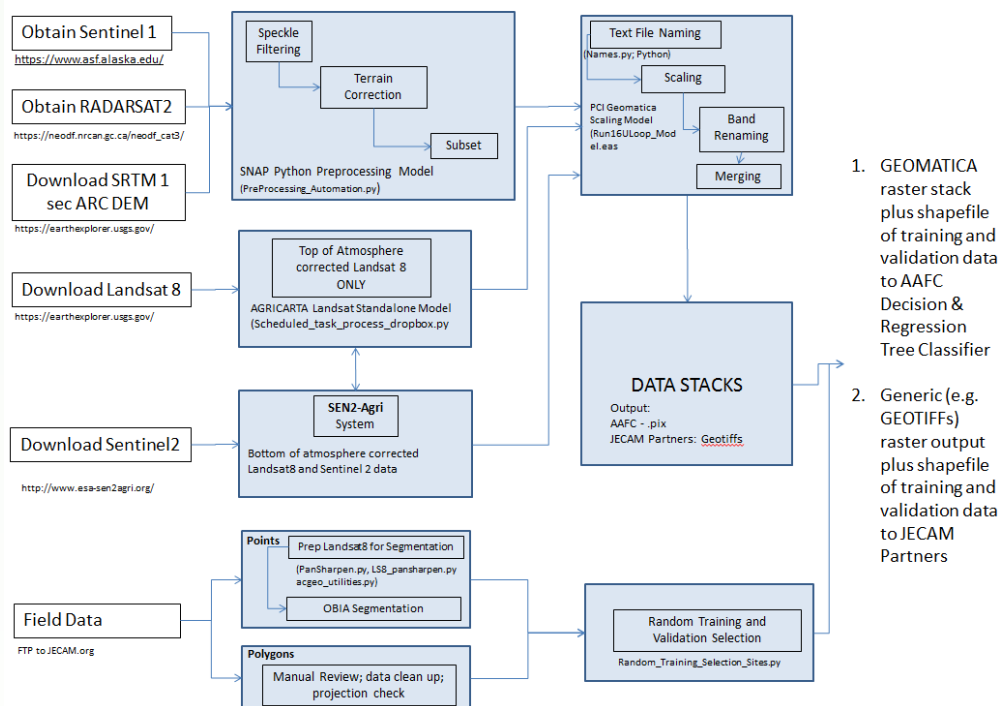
Obtain Sentinel 1
https://www.asf.alaska.edu/

Obtain RADARSAT2
https://neodf.nrcan.gc.ca/neodf_cat3/

Download SRTM 1 sec ARC DEM
https://earthexplorer.usgs.gov/

Download Landsat 8
https://earthexplorer.usgs.gov/

Download Sentinel2
http://www.esa-sen2agri.org/

Field Data
FTP to JECAM.org

Speckle Filtering

Terrain Correction

Subset

SNAP Python Preprocessing Model
(PreProcessing_Automation.py)

Top of Atmosphere corrected Landsat 8 ONLY

AGRICARTA Landsat Standalone Model
(Scheduled_task_process_dropbox.py

SEN2-Agri System

Bottom of atmosphere corrected Landsat8 and Sentinel 2 data

Points

Prep Landsat8 for Segmentation

(PanSharpen.py, LS8_pansharpen.py acgeo_utilities.py)

OBIA Segmentation

Polygons

Manual Review; data clean up; projection check

Text File Naming

(Names.py; Python)

Scaling

PCI Geomatica Scaling Model
(Run16ULoop_Model.eas

Band Renaming

Merging

DATA STACKS

Output:
AAFC - .pix
JECAM Partners: Geotiffs

Random Training and Validation Selection

Random_Training_Selection_Sites.py

1. GEOMATICA raster stack plus shapefile of training and validation data to AAFC Decision & Regression Tree Classifier

2. Generic (e.g. GEOTIFFs) raster output plus shapefile of training and validation data to JECAM Partners